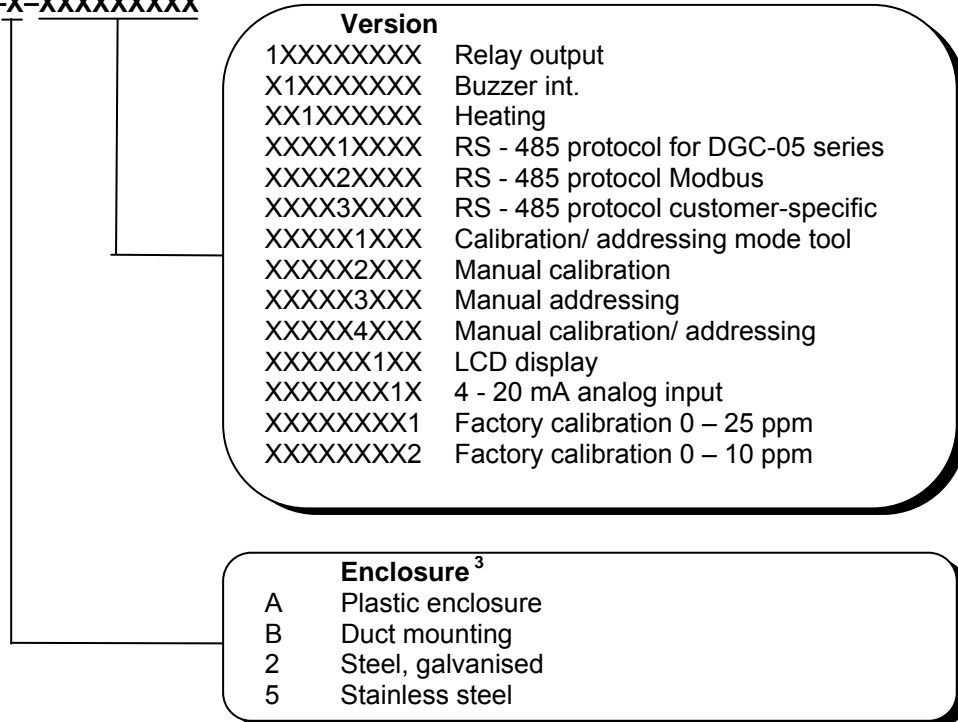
-X-XXXXXXXXX

Version

1XXXXXXXX Relay output
X1XXXXXXX Buzzer int.
XX1XXXXXX Heating
XXXX1XXXX RS - 485 protocol for DGC-05 series
XXXX2XXXX RS - 485 protocol Modbus
XXXX3XXXX RS - 485 protocol customer-specific
XXXXX1XXX Calibration/ addressing mode tool
XXXXX2XXX Manual calibration
XXXXX3XXX Manual addressing
XXXXX4XXX Manual calibration/ addressing
XXXXXX1XX LCD display
XXXXXXX1X 4 - 20 mA analog input
XXXXXXXX1 Factory calibration 0 – 25 ppm
XXXXXXXX2 Factory calibration 0 – 10 ppm

Enclosure $^3$

A Plastic enclosure
B Duct mounting
2 Steel, galvanised
5 Stainless steel